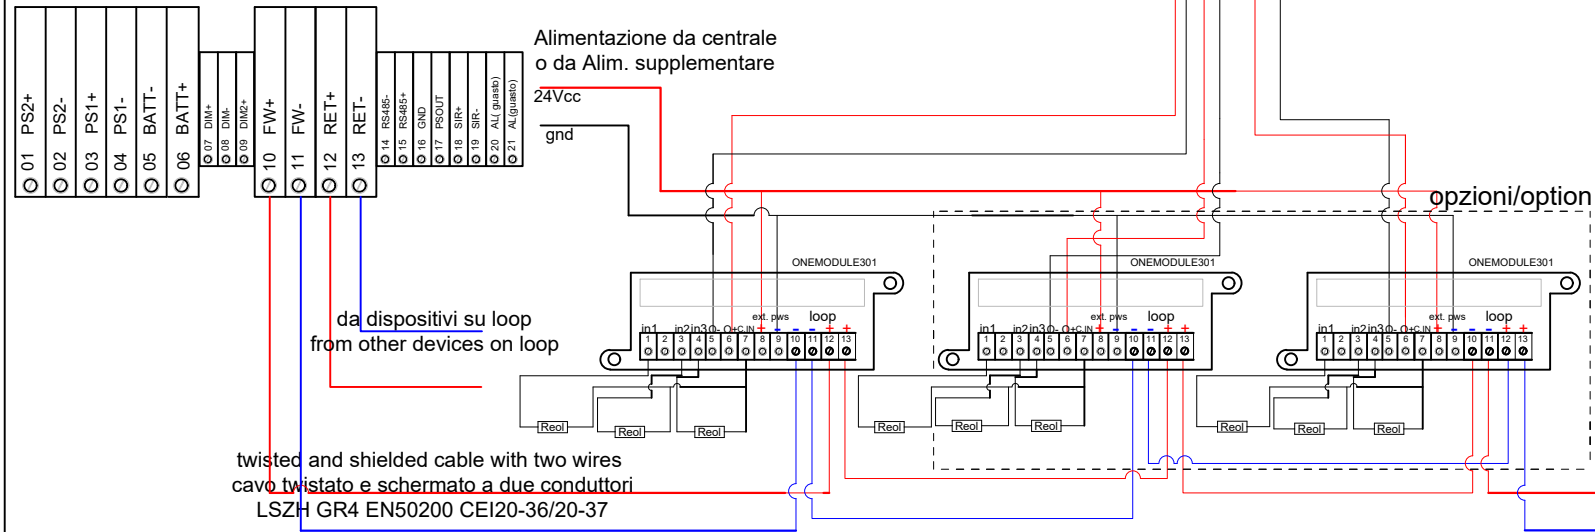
PS2+ 01
PS2- 02
PS1+ 03
PS1- 04
BATT- 05
BATT+ 06
DIM+ 07
DIM- 08
DIM2+ 09
FW+ 10
FW- 11
RET+ 12
RET- 13
RS485- 14
RS485+ 15
GND 16
PSOUT 17
SIR+ 18
SIR- 19
AL( guasto) 20
AL(guasto) 21

Alimentazione da centrale
o da Alim. supplementare

24Vcc

gnd

opzioni/option

ONEMODULE301

ext. pws loop
in1 in2 in3 O- O+ C IN + + - - - + +
1 2 3 4 5 6 7 8 9 10 11 12 13

Reol Reol Reol

ONEMODULE301

ext. pws loop
in1 in2 in3 O- O+ C IN + + - - - + +
1 2 3 4 5 6 7 8 9 10 11 12 13

Reol Reol Reol

ONEMODULE301

ext. pws loop
in1 in2 in3 O- O+ C IN + + - - - + +
1 2 3 4 5 6 7 8 9 10 11 12 13

Reol Reol Reol

da dispositivi su loop
from other devices on loop

twisted and shielded cable with two wires
cavo twistato e schermato a due conduttori
LSZH GR4 EN50200 CEI20-36/20-37